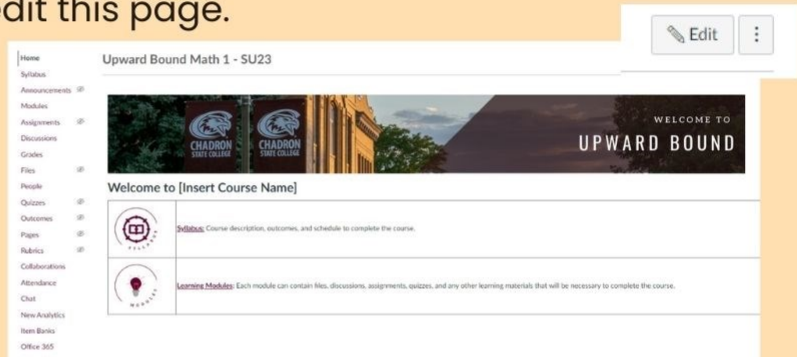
edit this page.

Edit

Home
Syllabus
Announcements
Modules
Assignments
Discussions
Grades
Files
People
Quizzes
Outcomes
Pages
Rubrics
Collaborations
Attendance
Chat
New Analytics
Item Banks
Office 365

Upward Bound Math 1 - SU23

CHADRON STATE COLLEGE
CHADRON STATE COLLEGE
WELCOME TO
UPWARD BOUND

Welcome to [Insert Course Name]

SYLLABUS
Syllabus: Course description, outcomes, and schedule to complete the course.

MODULES
Learning Modules: Each module can contain files, discussions, assignments, quizzes, and any other learning materials that will be necessary to complete the course.